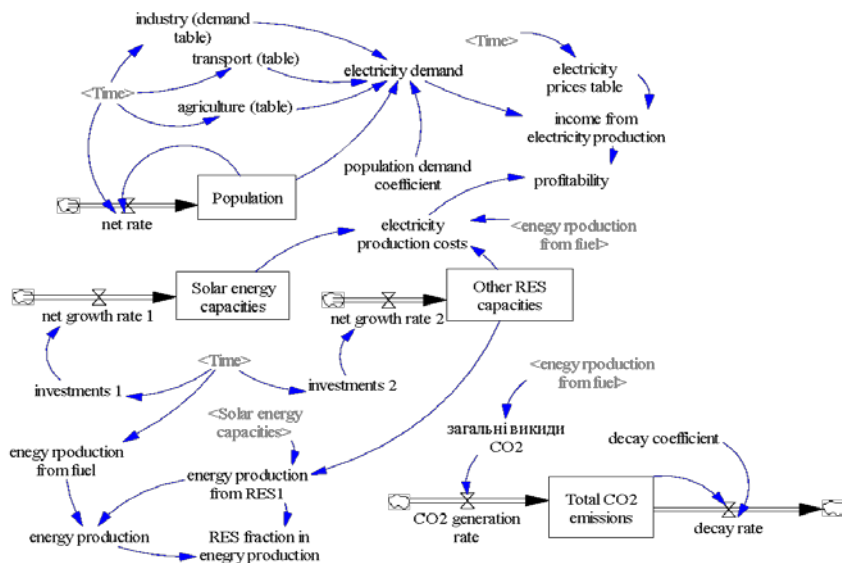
industry (demand table)
transport (table)
<Time>
agriculture (table)
electricity demand
<Time>
electricity prices table
income from electricity production
population demand coefficient
profitability
Population
net rate
electricity production costs
<enegy rpoduction from fuel>
Solar energy capacities
Other RES capacities
net growth rate 1
net growth rate 2
<Time>
investments 1
investments 2
<enegy rpoduction from fuel>
<Solar energy capacities>
загальні викиди CO2
decay coefficient
enegy rpoduction from fuel
energy production from RES1
Total CO2 emissions
CO2 generation rate
decay rate
energy production
RES fraction in energy production